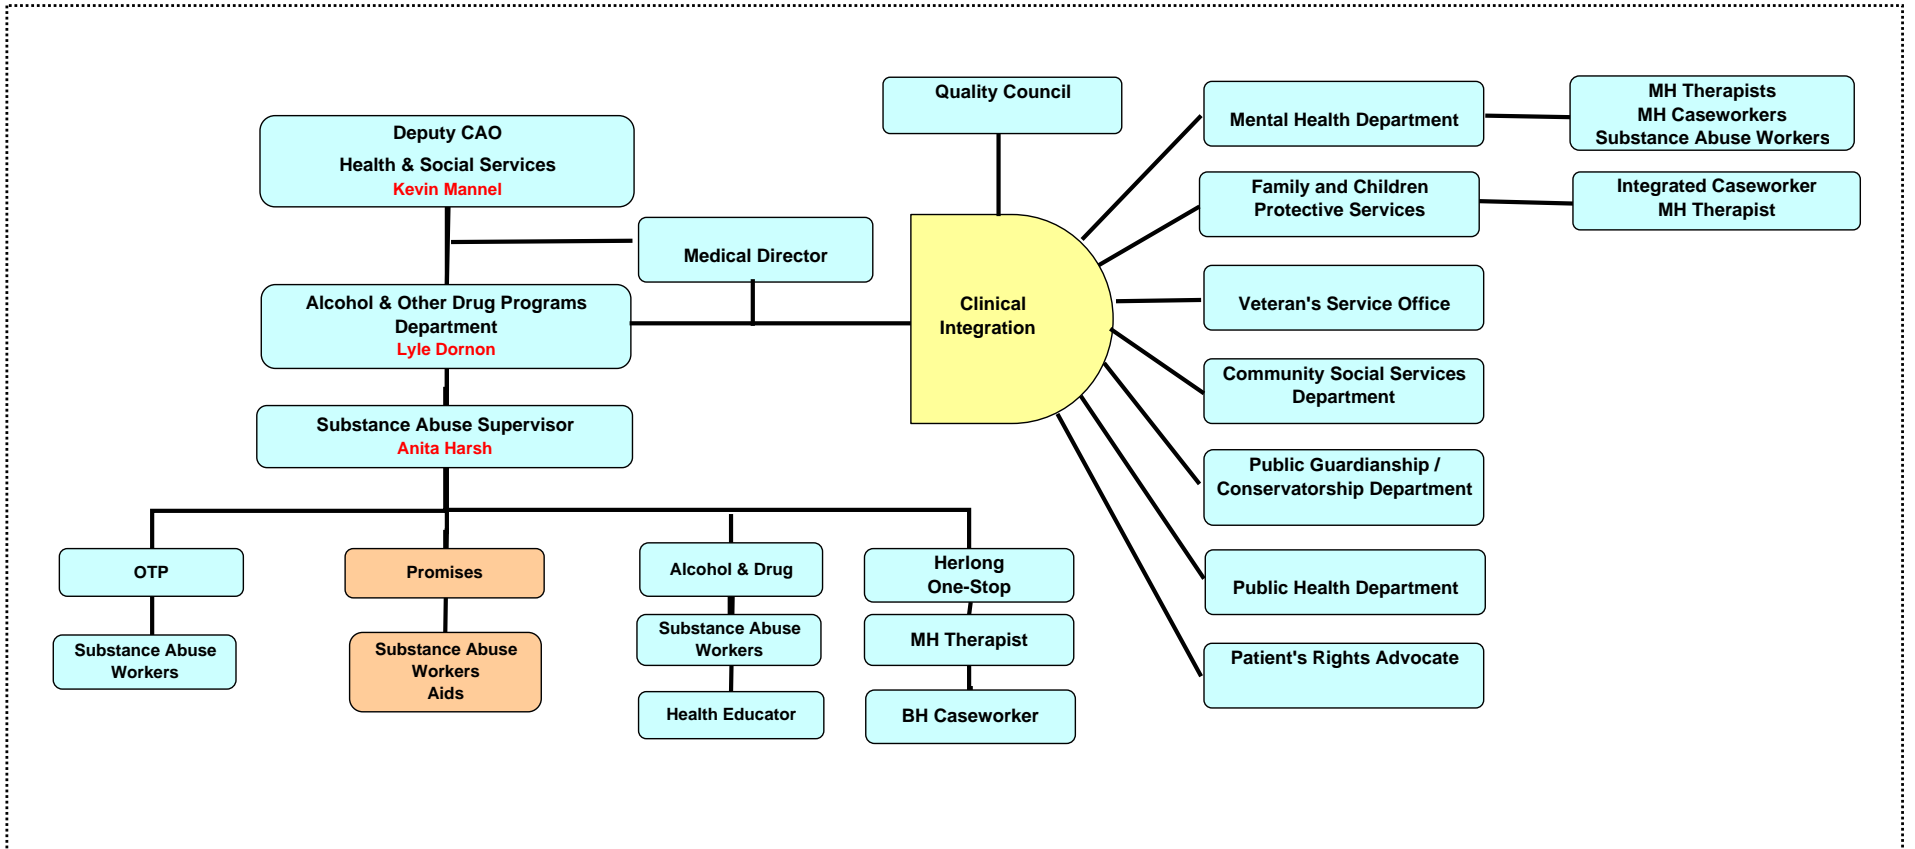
Deputy CAO
Health & Social Services
Kevin Mannel

Medical Director

Alcohol & Other Drug Programs Department
Lyle Dornon

Substance Abuse Supervisor
Anita Harsh

OTP

Substance Abuse Workers

Promises

Substance Abuse Workers Aids

Alcohol & Drug

Substance Abuse Workers

Health Educator

Herlong One-Stop

MH Therapist

BH Caseworker

Quality Council

Clinical Integration

Mental Health Department

MH Therapists
MH Caseworkers
Substance Abuse Workers

Family and Children Protective Services

Integrated Caseworker
MH Therapist

Veteran's Service Office

Community Social Services Department

Public Guardianship / Conservatorship Department

Public Health Department

Patient's Rights Advocate